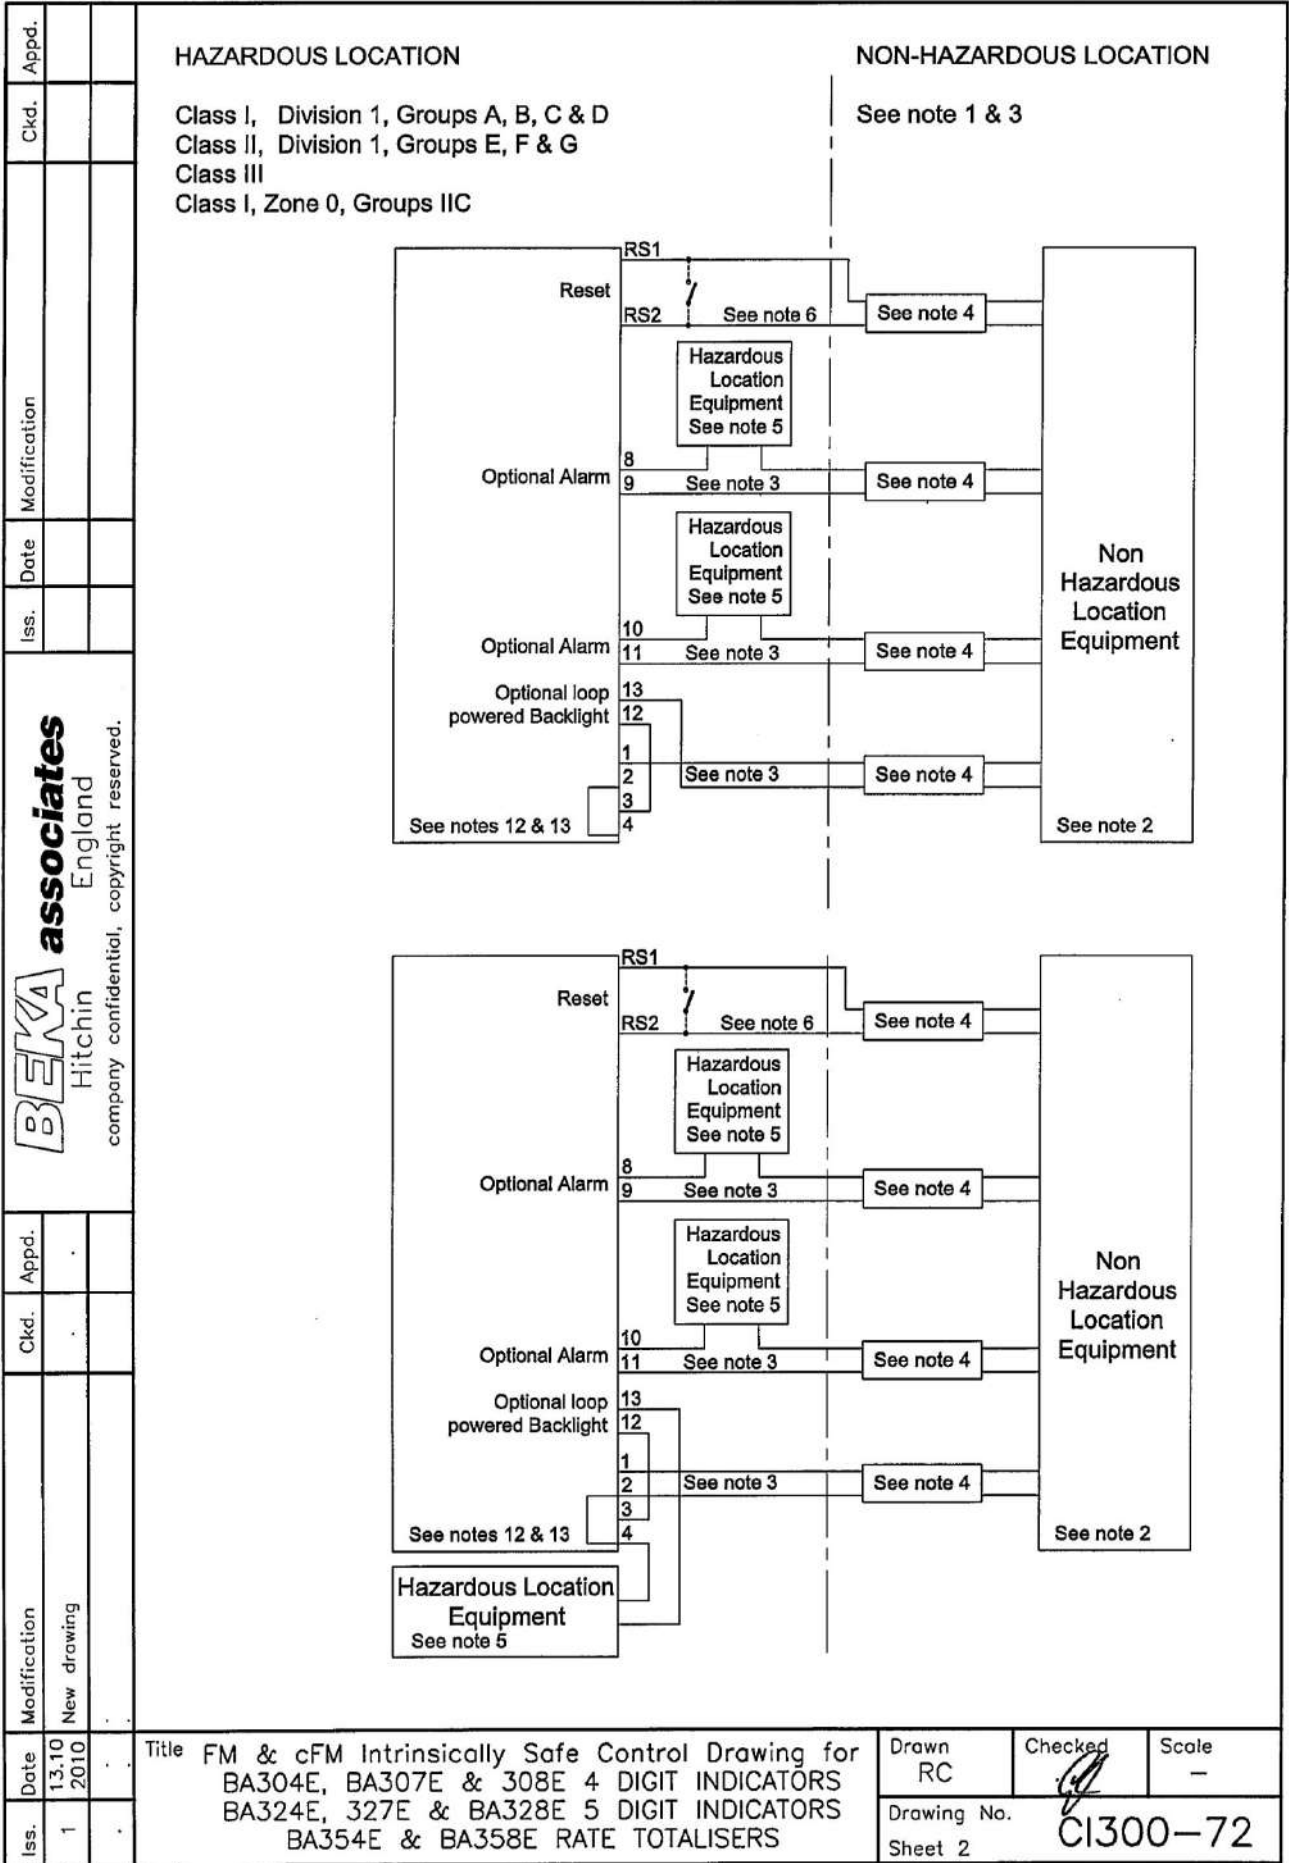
HAZARDOUS LOCATION

NON-HAZARDOUS LOCATION

Class I, Division 1, Groups A, B, C & D
Class II, Division 1, Groups E, F & G
Class III
Class I, Zone 0, Groups IIC

See note 1 & 3

RS1
Reset
RS2
See note 6
See note 4
Hazardous Location Equipment See note 5
8
Optional Alarm
9
See note 3
See note 4
Hazardous Location Equipment See note 5
Non Hazardous Location Equipment
10
Optional Alarm
11
See note 3
See note 4
Optional loop powered Backlight
13
12
1
2
See note 3
See note 4
3
See notes 12 & 13
4
See note 2

RS1
Reset
RS2
See note 6
See note 4
Hazardous Location Equipment See note 5
8
Optional Alarm
9
See note 3
See note 4
Hazardous Location Equipment See note 5
Non Hazardous Location Equipment
10
Optional Alarm
11
See note 3
See note 4
Optional loop powered Backlight
13
12
1
2
See note 3
See note 4
3
See notes 12 & 13
4
See note 2
Hazardous Location Equipment
See note 5

| Iss. | Date | Modification | Ckd. | Appd. |
|---|---|---|---|---|
| 1 | 13.10 2010 | New drawing | . | . |

BEKA associates
Hitchin England
company confidential, copyright reserved.

Iss. Date Modification Ckd. Appd.

Title FM & cFM Intrinsically Safe Control Drawing for BA304E, BA307E & 308E 4 DIGIT INDICATORS BA324E, 327E & BA328E 5 DIGIT INDICATORS BA354E & BA358E RATE TOTALISERS

Drawn RC
Checked
Scale –
Drawing No. CI300–72
Sheet 2